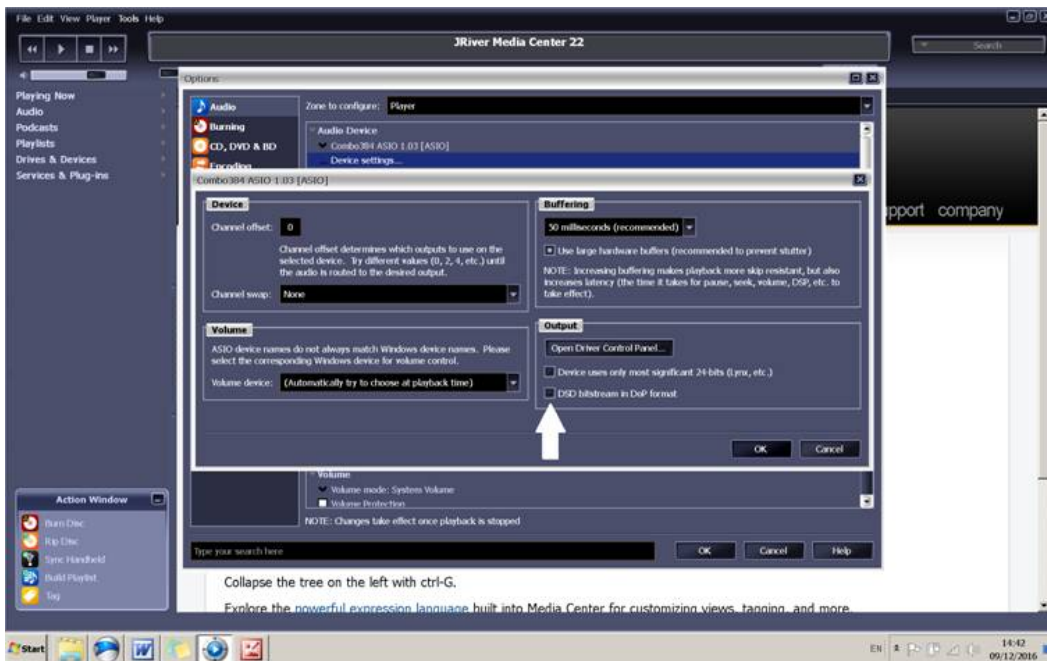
File Edit View Player Tools Help

JRiver Media Center 22

Search

Playing Now
Audio
Podcasts
Playlists
Drives & Devices
Services & Plug-ins

Options

Audio
Burning
CD, DVD & BD
Encoding

Zone to configure: Player

Audio Device
Combo384 ASIO 1.03 [ASIO]
Device settings...

Combo384 ASIO 1.03 [ASIO]

Device

Channel offset: 0

Channel offset determines which outputs to use on the selected device. Try different values (0, 2, 4, etc.) until the audio is routed to the desired output.

Channel swap: None

Volume

ASIO device names do not always match Windows device names. Please select the corresponding Windows device for volume control.

Volume device: (Automatically try to choose at playback time)

Buffering

50 milliseconds (recommended)

Use large hardware buffers (recommended to prevent stutter)

NOTE: Increasing buffering makes playback more skip resistant, but also increases latency (the time it takes for pause, seek, volume, DSP, etc. to take effect).

Output

Open Driver Control Panel...

Device uses only most significant 24-bits (Lynx, etc.)

DSD bitstream in DoP format

OK Cancel

pport company

Volume
Volume mode: System Volume
Volume Protection

NOTE: Changes take effect once playback is stopped

Type your search here

OK Cancel Help

Action Window
Burn Disc
Rip Disc
Sync Handheld
Build Playlist
Tag

Collapse the tree on the left with ctrl-G.

Explore the powerful expression language built into Media Center for customizing views, tagging, and more.

Start

EN

14:42
09/12/2016